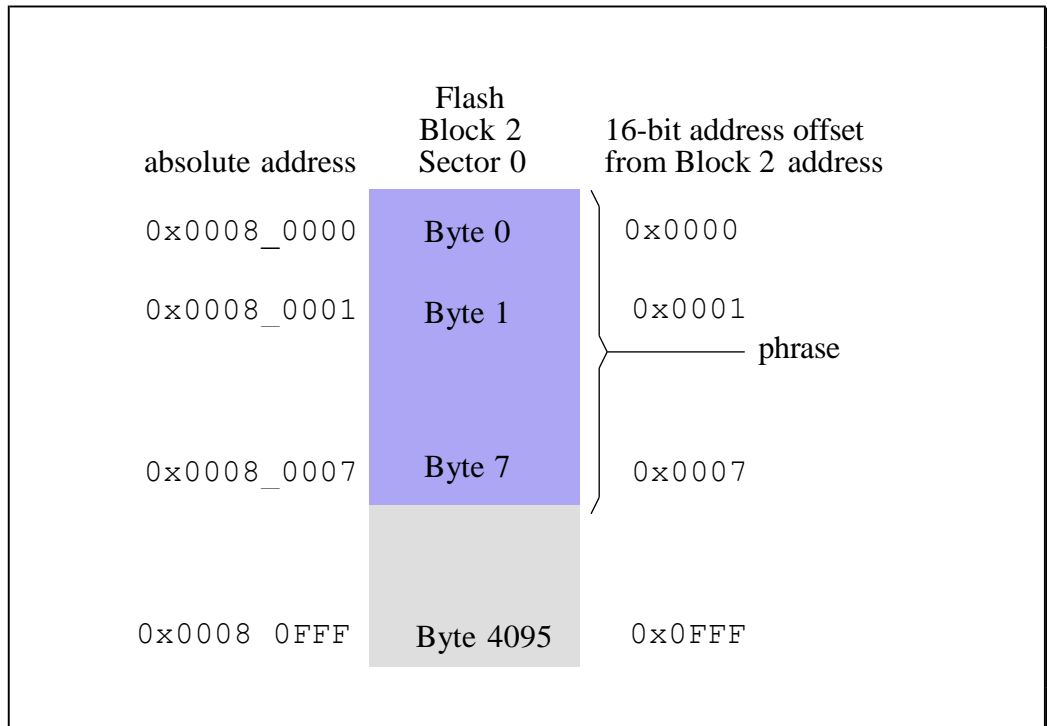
absolute address

Flash
Block 2
Sector 0

16-bit address offset
from Block 2 address

0x0008_0000 Byte 0 0x0000

0x0008_0001 Byte 1 0x0001

phrase

0x0008_0007 Byte 7 0x0007

0x0008 0FFF Byte 4095 0x0FFF